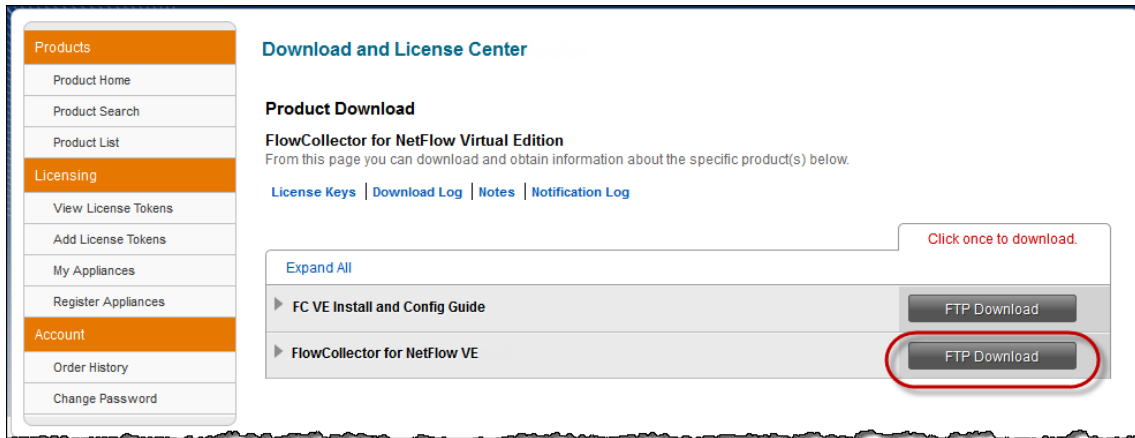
Products
Product Home
Product Search
Product List
Licensing
View License Tokens
Add License Tokens
My Appliances
Register Appliances
Account
Order History
Change Password

Download and License Center

Product Download

FlowCollector for NetFlow Virtual Edition
From this page you can download and obtain information about the specific product(s) below.

License Keys | Download Log | Notes | Notification Log

Click once to download.

Expand All

FC VE Install and Config Guide
FTP Download

FlowCollector for NetFlow VE
FTP Download